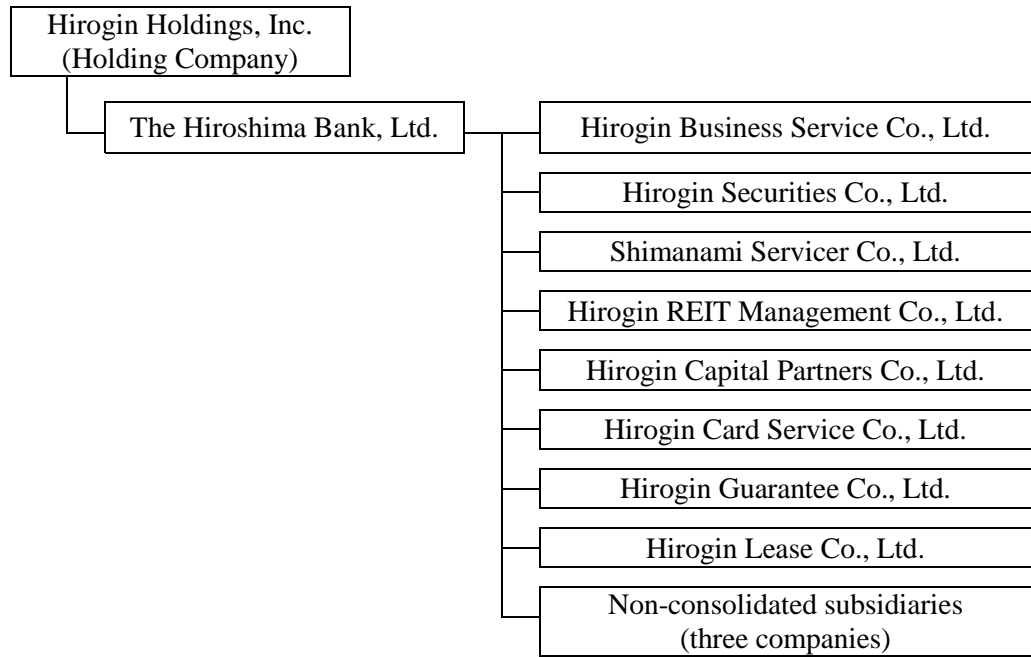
Hirogin Holdings, Inc.
(Holding Company)

The Hiroshima Bank, Ltd.

Hirogin Business Service Co., Ltd.

Hirogin Securities Co., Ltd.

Shimanami Servicer Co., Ltd.

Hirogin REIT Management Co., Ltd.

Hirogin Capital Partners Co., Ltd.

Hirogin Card Service Co., Ltd.

Hirogin Guarantee Co., Ltd.

Hirogin Lease Co., Ltd.

Non-consolidated subsidiaries
(three companies)